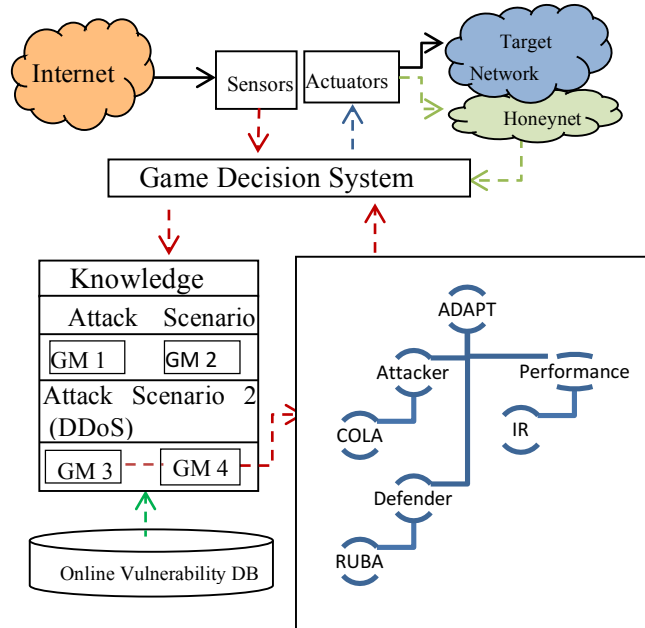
Internet

Sensors

Actuators

Target Network

Honeynet

Game Decision System

Knowledge

Attack Scenario

GM 1

GM 2

Attack Scenario 2 (DDoS)

GM 3

GM 4

Online Vulnerability DB

ADAPT

Attacker

Performance

COLA

IR

Defender

RUBA